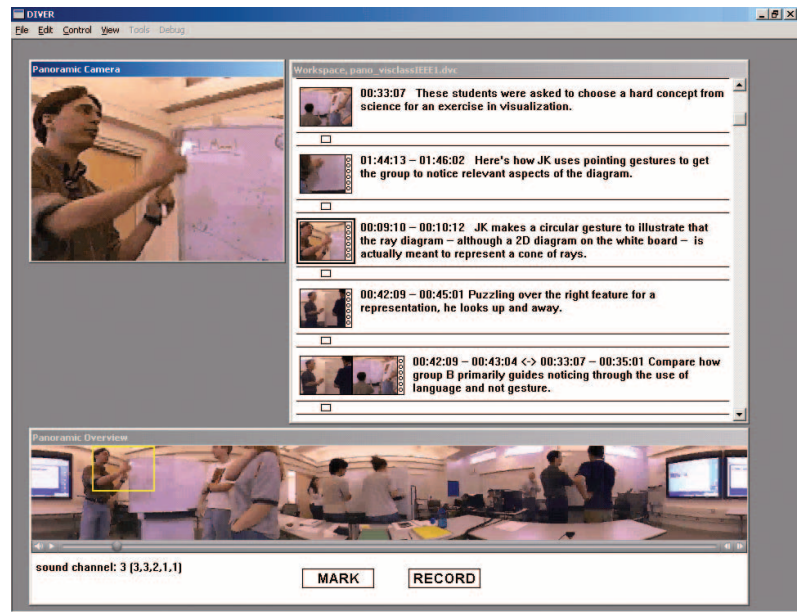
DIVER

File Edit Control View Tools Debug

Panoramic Camera

Workspace, pano_visclassIEEE1.dvc

00:33:07 These students were asked to choose a hard concept from science for an exercise in visualization.

01:44:13 – 01:46:02 Here's how JK uses pointing gestures to get the group to notice relevant aspects of the diagram.

00:09:10 – 00:10:12 JK makes a circular gesture to illustrate that the ray diagram – although a 2D diagram on the white board – is actually meant to represent a cone of rays.

00:42:09 – 00:45:01 Puzzling over the right feature for a representation, he looks up and away.

00:42:09 – 00:43:04 <-> 00:33:07 – 00:35:01 Compare how group B primarily guides noticing through the use of language and not gesture.

Panoramic Overview

sound channel: 3 (3,3,2,1,1)

MARK

RECORD